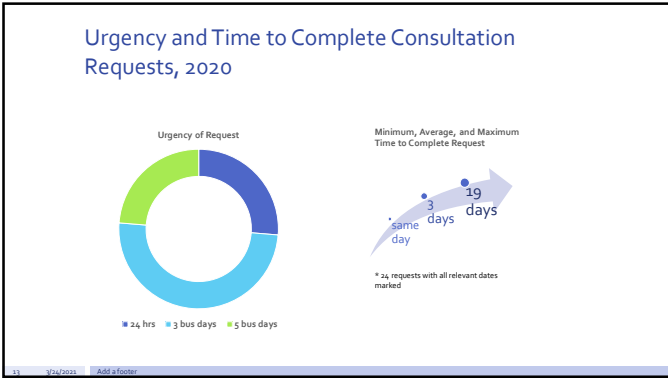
Urgency and Time to Complete Consultation Requests, 2020

Urgency of Request

24 hrs 3 bus days 5 bus days

Minimum, Average, and Maximum Time to Complete Request

same day

3 days

19 days

* 24 requests with all relevant dates marked

13 3/24/2021 Add a footer